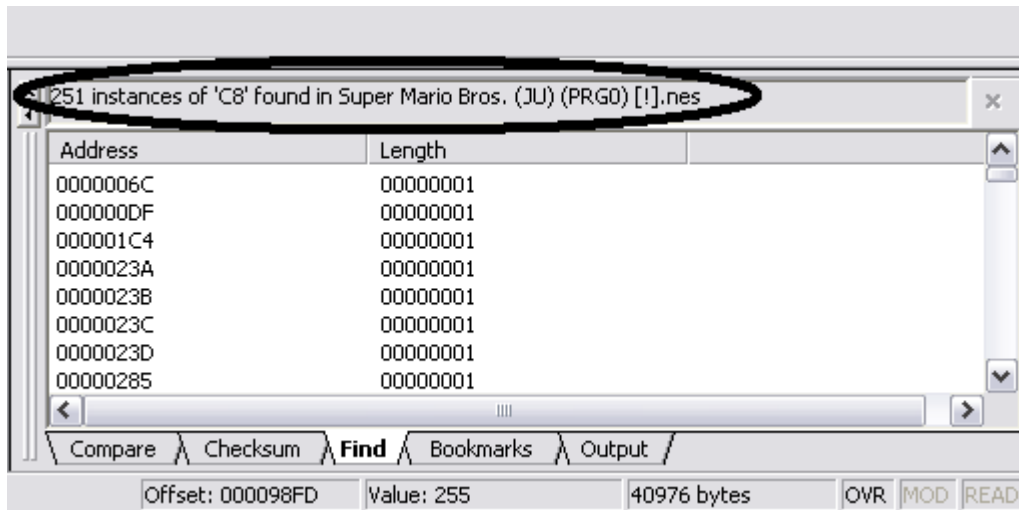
251 instances of 'C8' found in Super Mario Bros. (JU) (PRG0) [!].nes

| Address | Length |
|---|---|
| 0000006C | 00000001 |
| 000000DF | 00000001 |
| 000001C4 | 00000001 |
| 0000023A | 00000001 |
| 0000023B | 00000001 |
| 0000023C | 00000001 |
| 0000023D | 00000001 |
| 00000285 | 00000001 |

Compare Checksum Find Bookmarks Output

Offset: 000098FD Value: 255 40976 bytes OVR MOD READ